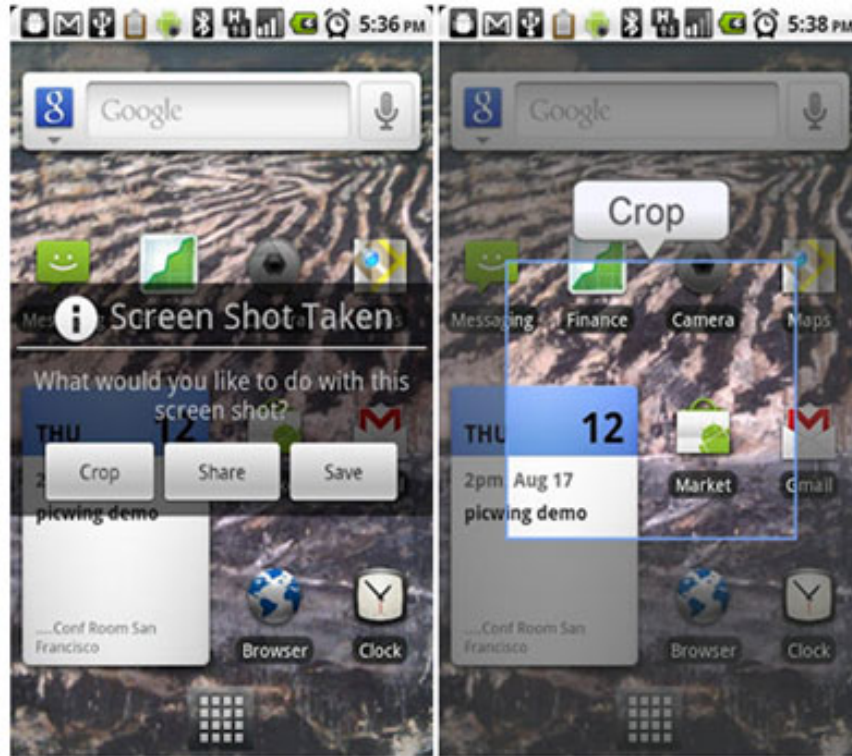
5:36 PM

Google

Screen Shot Taken

What would you like to do with this screen shot?

THU 12

Crop Share Save

picwing demo

....Conf Room San Francisco

Browser Clock

5:38 PM

Google

Crop

Messaging Finance Camera Maps

THU 12

2pm Aug 17

picwing demo

Market Gmail

....Conf Room San Francisco

Browser Clock